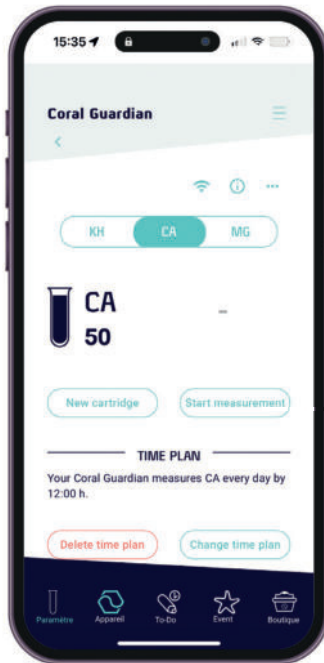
15:35

Coral Guardian

KH
CA
MG

CA
50

-

New cartridge
Start measurement

TIME PLAN

Your Coral Guardian measures CA every day by 12:00 h.

Delete time plan
Change time plan

Paramètre
Appareil
To-Do
Event
Boutique